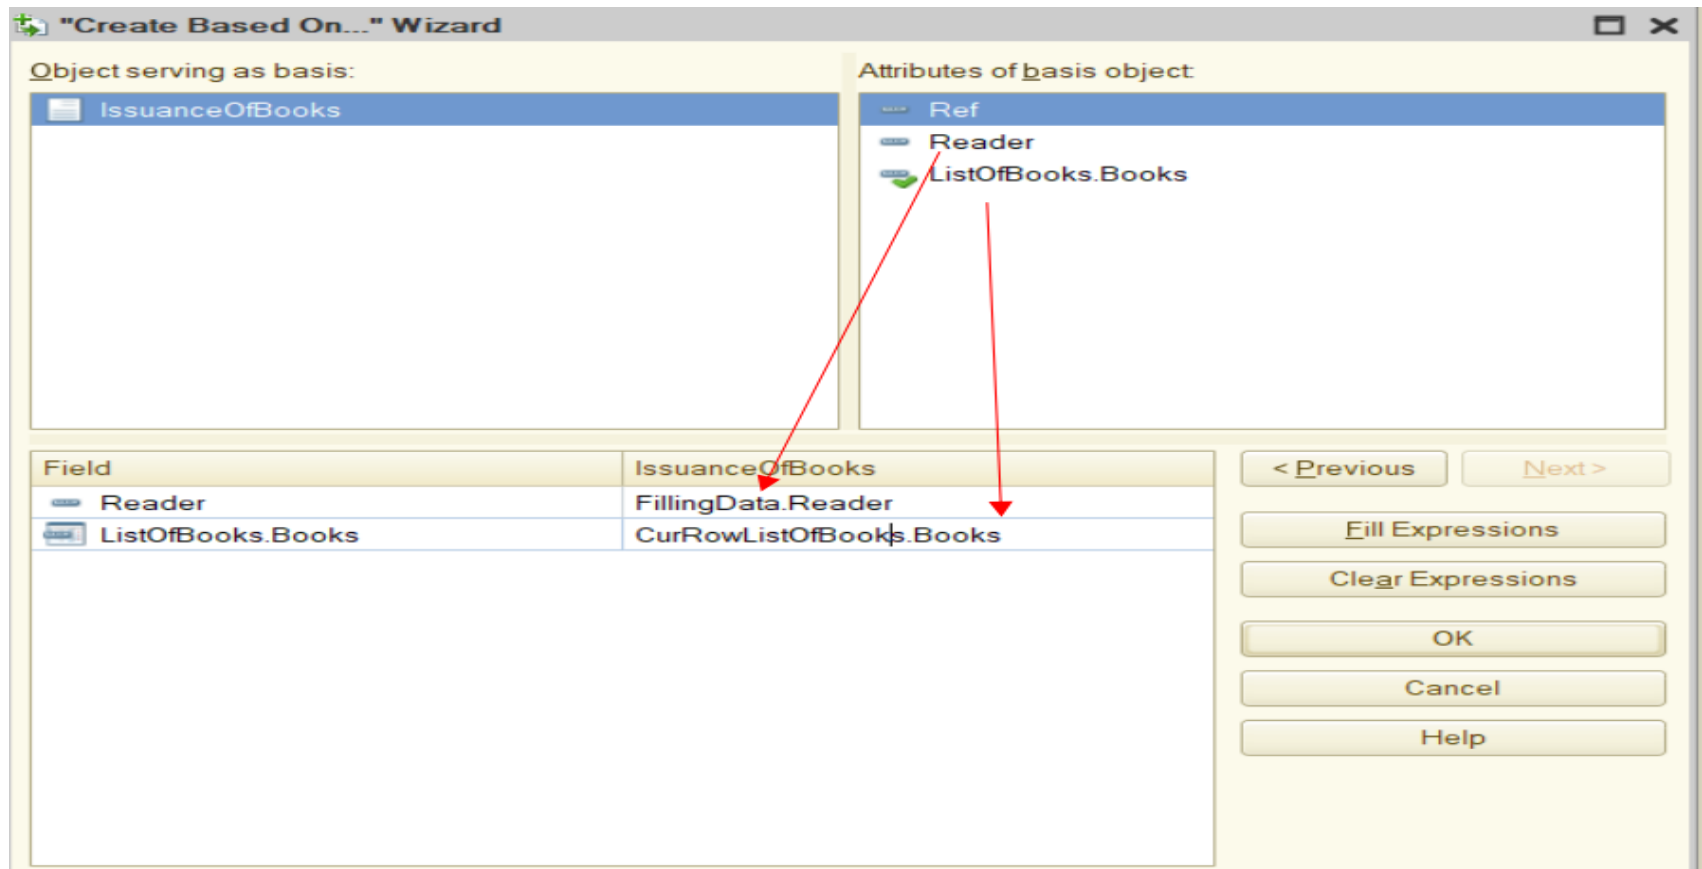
"Create Based On..." Wizard

Object serving as basis:

IssuanceOfBooks

Attributes of basis object:

Ref
Reader
ListOfBooks.Books

| Field | IssuanceOfBooks |
|---|---|
| Reader | FillingData.Reader |
| ListOfBooks.Books | CurRowListOfBooks.Books |

< Previous
Next >
Fill Expressions
Clear Expressions
OK
Cancel
Help